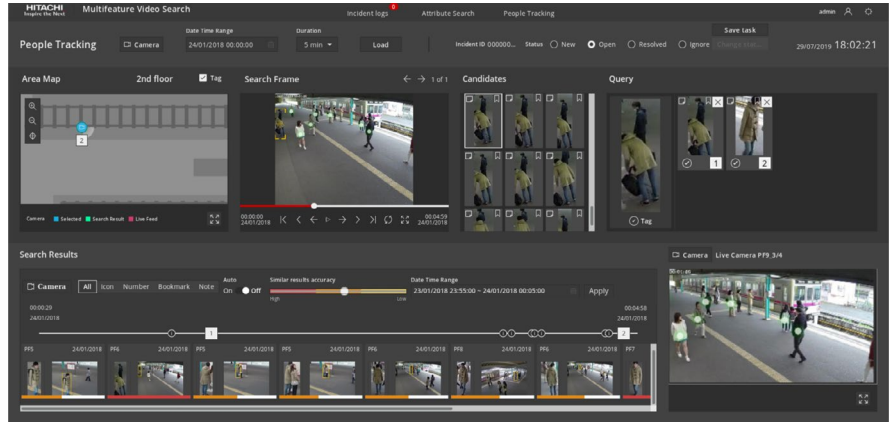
HITACHI
Inspire the Next

Multifeature Video Search

Incident logs 0 Attribute Search People Tracking

admin

People Tracking

Camera

Date Time Range
24/01/2018 00:00:00

Duration
5 min

Load

Incident ID 000000... Status New Open Resolved Ignore Change Stat...

Save task

29/07/2019 18:02:21

Area Map 2nd floor Tag

2

Camera Selected Search Result Live Feed

Search Frame 1 of 1

00:00:00
24/01/2018

00:04:59
24/01/2018

Candidates

Query

1

2

Tag

Search Results

Camera All Icon Number Bookmark Note

Auto
On Off

Similar results accuracy
High Low

Date Time Range
23/01/2018 23:55:00 ~ 24/01/2018 00:05:00

Apply

00:00:29
24/01/2018

00:04:58
24/01/2018

1

2

PF5 24/01/2018 PF6 24/01/2018 PF5 24/01/2018 PF5 24/01/2018 PF6 24/01/2018 PF8 24/01/2018 PF6 24/01/2018 PF7

Camera Live Camera PF9_3/4